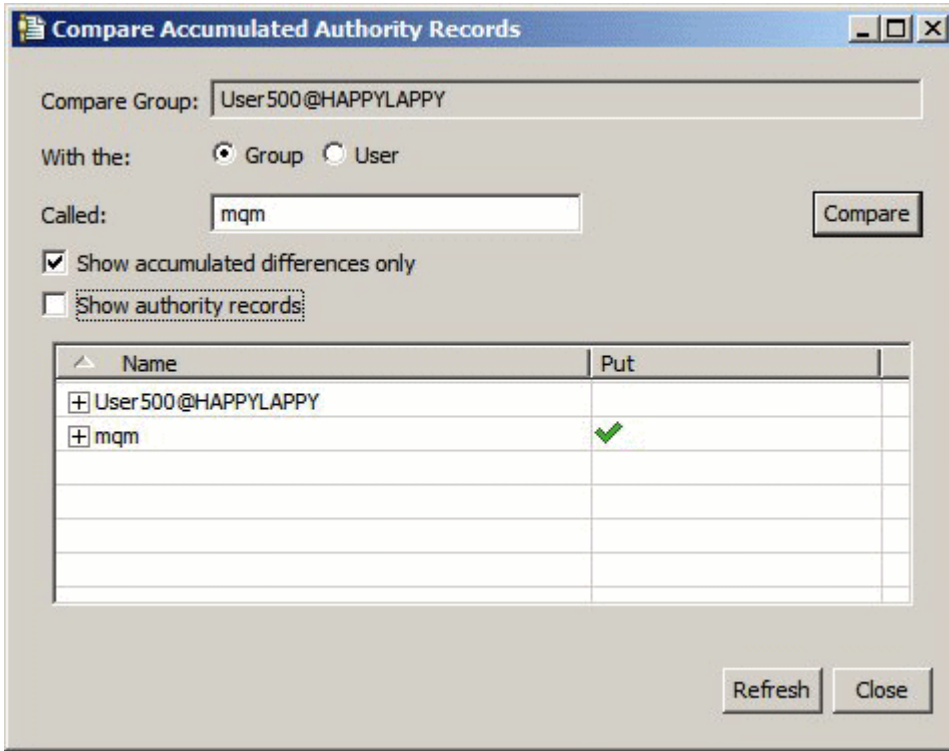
Compare Accumulated Authority Records

Compare Group: User500@HAPPYLAPPY

With the: Group User

Called: mqm

Compare

Show accumulated differences only

Show authority records

| Name | Put |
|---|---|
| User500@HAPPYLAPPY | |
| mqm | ✓ |

Refresh Close